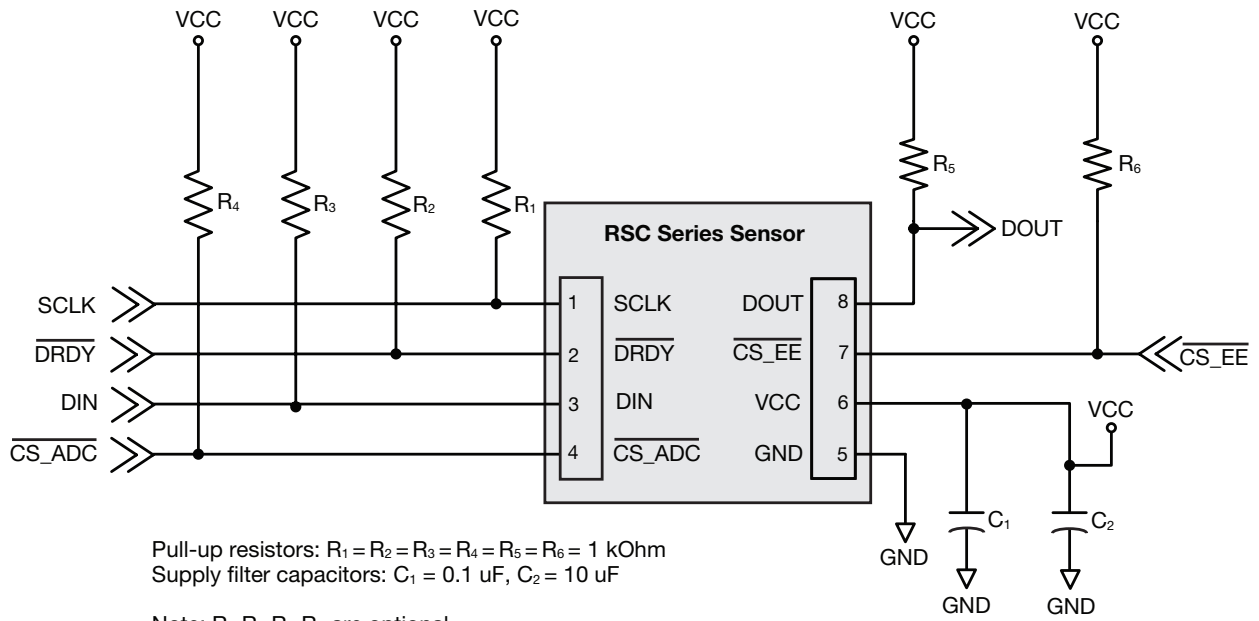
VCC VCC VCC VCC VCC VCC

$R_4$ $R_3$ $R_2$ $R_1$ $R_5$ $R_6$

DOUT

RSC Series Sensor

SCLK
$\overline{DRDY}$
DIN
$\overline{CS\_ADC}$

1 SCLK
2 $\overline{DRDY}$
3 DIN
4 $\overline{CS\_ADC}$

DOUT 8
$\overline{CS\_EE}$ 7
VCC 6
GND 5

$\overline{CS\_EE}$

VCC

GND

$C_1$ $C_2$

GND GND

Pull-up resistors: $R_1 = R_2 = R_3 = R_4 = R_5 = R_6 = 1$ kOhm
Supply filter capacitors: $C_1 = 0.1$ uF, $C_2 = 10$ uF

Note: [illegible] are optional